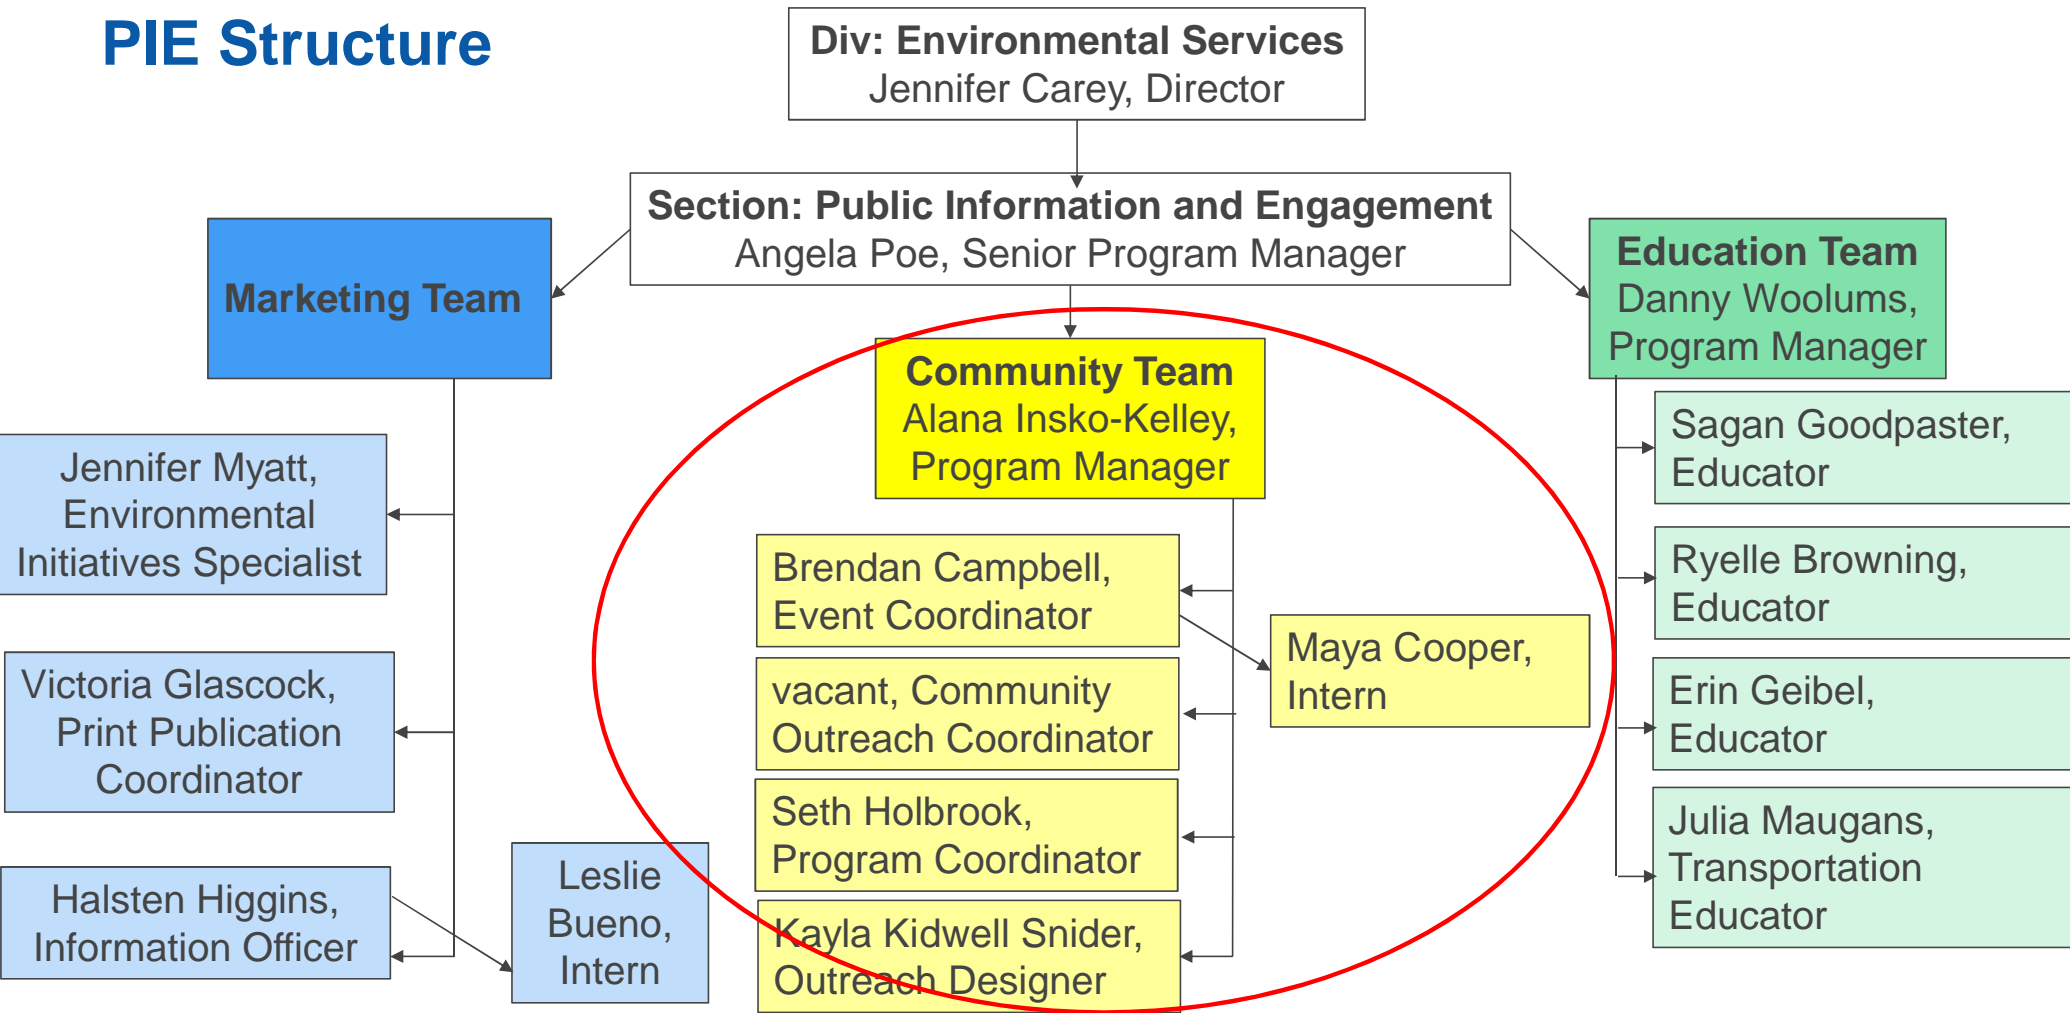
PIE Structure

Div: Environmental Services
Jennifer Carey, Director

Section: Public Information and Engagement
Angela Poe, Senior Program Manager

Marketing Team

Jennifer Myatt, Environmental Initiatives Specialist

Victoria Glascock, Print Publication Coordinator

Halsten Higgins, Information Officer

Leslie Bueno, Intern

Community Team
Alana Insko-Kelley, Program Manager

Brendan Campbell, Event Coordinator

vacant, Community Outreach Coordinator

Seth Holbrook, Program Coordinator

Kayla Kidwell Snider, Outreach Designer

Maya Cooper, Intern

Education Team
Danny Woolums, Program Manager

Sagan Goodpaster, Educator

Ryelle Browning, Educator

Erin Geibel, Educator

Julia Maugans, Transportation Educator